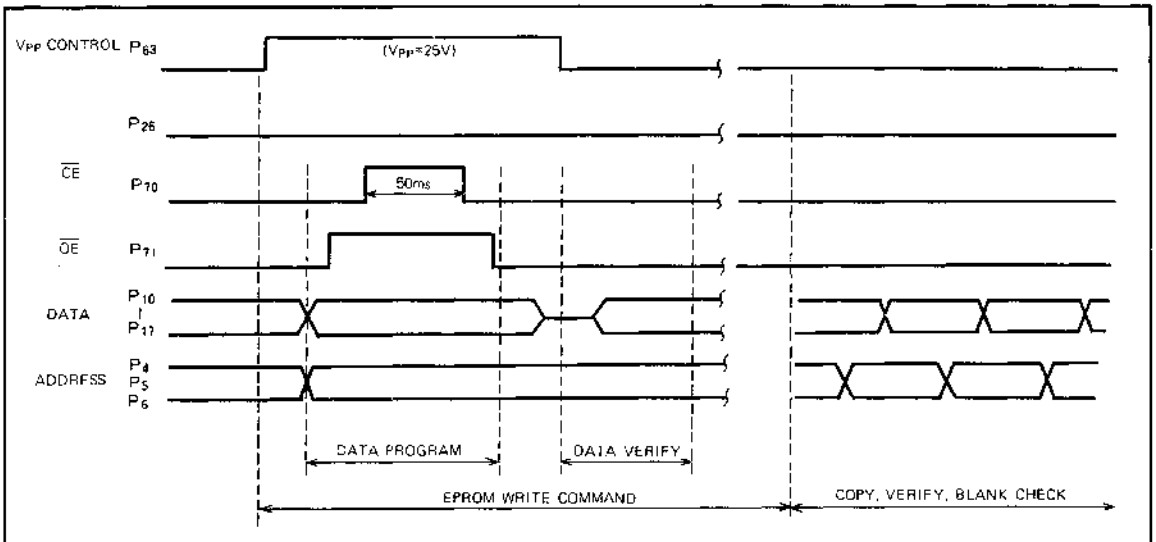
$V_{PP}$ CONTROL $P_{63}$

($V_{PP}$=25V)

$P_{26}$

$\overline{CE}$ $P_{70}$

50ms

$\overline{OE}$ $P_{71}$

DATA $P_{10}$ $P_{17}$

ADDRESS $P_4$ $P_5$ $P_6$

DATA PROGRAM

DATA VERIFY

EPROM WRITE COMMAND

COPY, VERIFY, BLANK CHECK